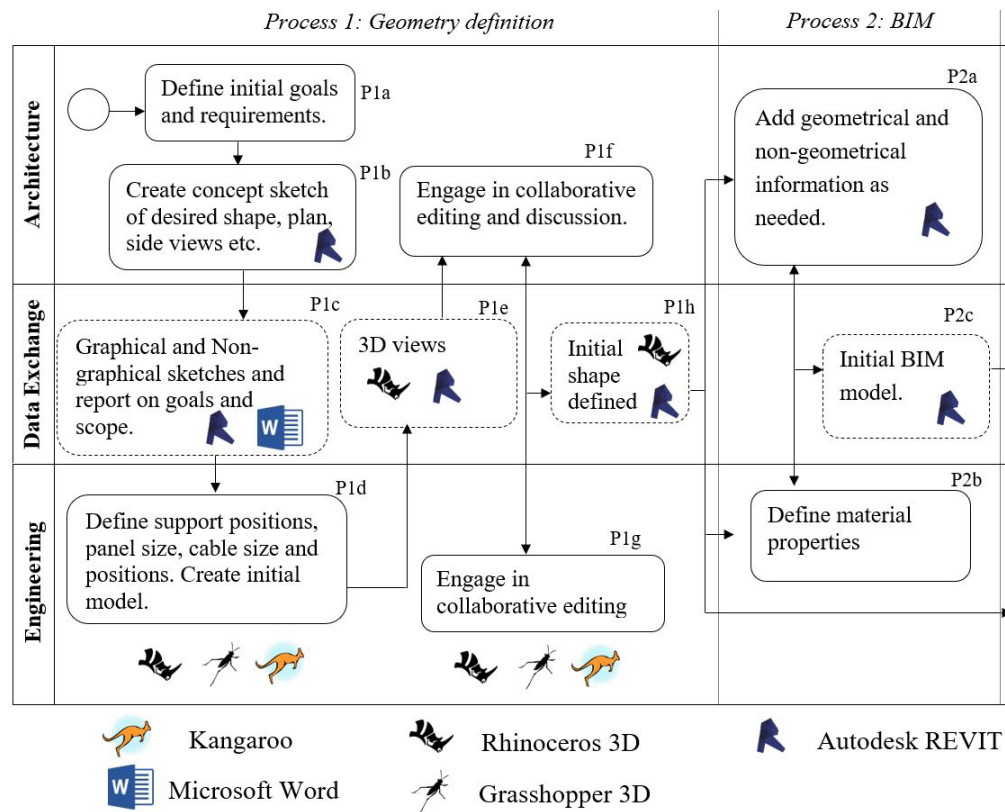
Process 1: Geometry definition

Process 2: BIM

Architecture

Data Exchange

Engineering

Define initial goals and requirements.
P1a

Create concept sketch of desired shape, plan, side views etc.
P1b

Engage in collaborative editing and discussion.
P1f

Add geometrical and non-geometrical information as needed.
P2a

Graphical and Non-graphical sketches and report on goals and scope.
P1c

3D views
P1e

Initial shape defined
P1h

Initial BIM model.
P2c

Define support positions, panel size, cable size and positions. Create initial model.
P1d

Engage in collaborative editing
P1g

Define material properties
P2b

Kangaroo

Rhinoceros 3D

Autodesk REVIT

Microsoft Word

Grasshopper 3D